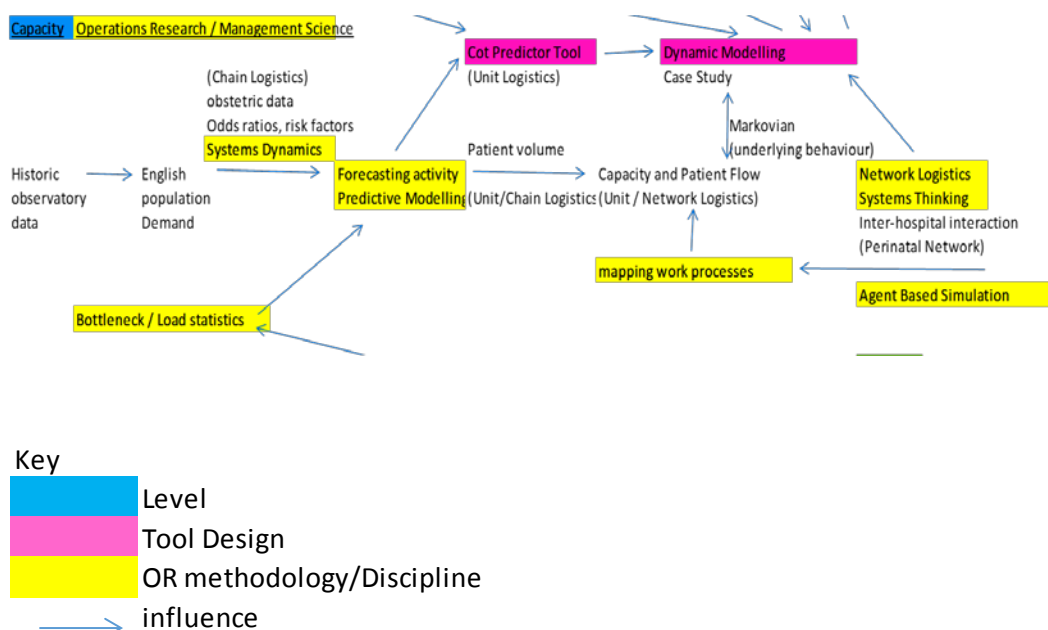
Capacity Operations Research / Management Science

Cot Predictor Tool
(Unit Logistics)

Dynamic Modelling
Case Study

(Chain Logistics)
obstetric data
Odds ratios, risk factors
Systems Dynamics

Historic observatory data

English population Demand

Forecasting activity
Predictive Modelling

Patient volume
(Unit/Chain Logistics

Markovian
(underlying behaviour)

Capacity and Patient Flow
(Unit / Network Logistics)

Network Logistics
Systems Thinking
Inter-hospital interaction
(Perinatal Network)

mapping work processes

Agent Based Simulation

Bottleneck / Load statistics

Key
Level
Tool Design
OR methodology/Discipline
influence